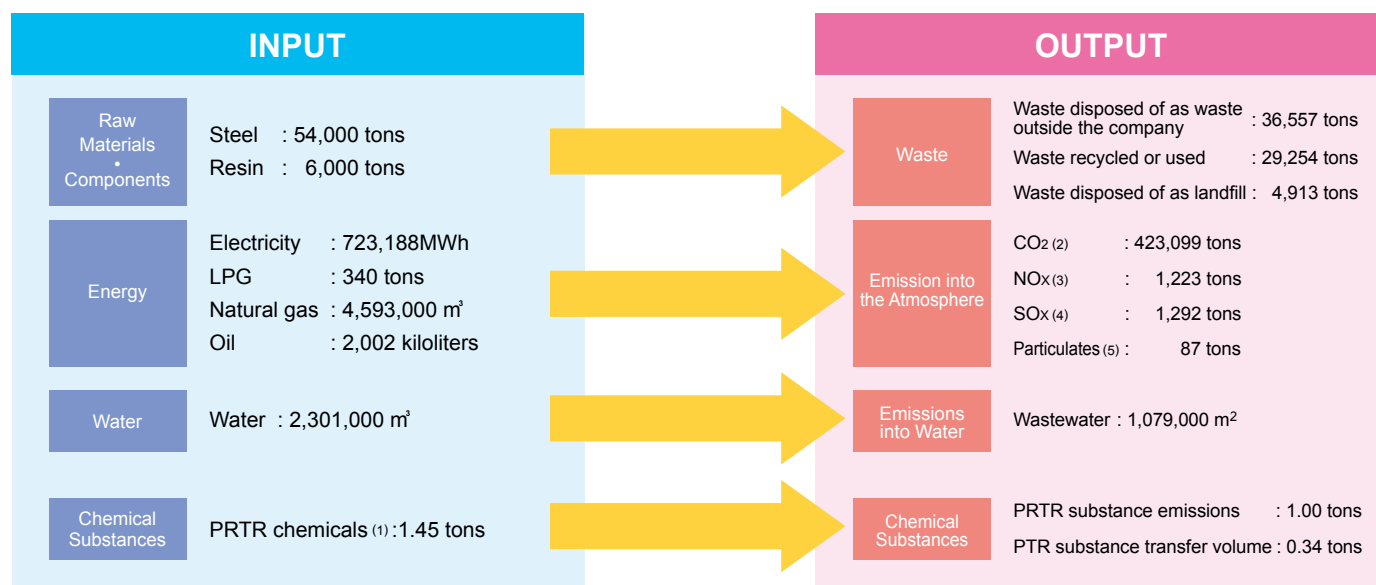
INPUT

Raw Materials • Components

Steel : 54,000 tons
Resin : 6,000 tons

Energy

Electricity : 723,188MWh
LPG : 340 tons
Natural gas : 4,593,000 m³
Oil : 2,002 kiloliters

Water

Water : 2,301,000 m³

Chemical Substances

PRTR chemicals (1) :1.45 tons

OUTPUT

Waste

Waste disposed of as waste outside the company : 36,557 tons
Waste recycled or used : 29,254 tons
Waste disposed of as landfill : 4,913 tons

Emission into the Atmosphere

$CO_2$ (2) : 423,099 tons
$NO_X$ (3) : 1,223 tons
$SO_X$ (4) : 1,292 tons
Particulates (5) : 87 tons

Emissions into Water

Wastewater : 1,079,000 $m^2$

Chemical Substances

PRTR substance emissions : 1.00 tons
PTR substance transfer volume : 0.34 tons